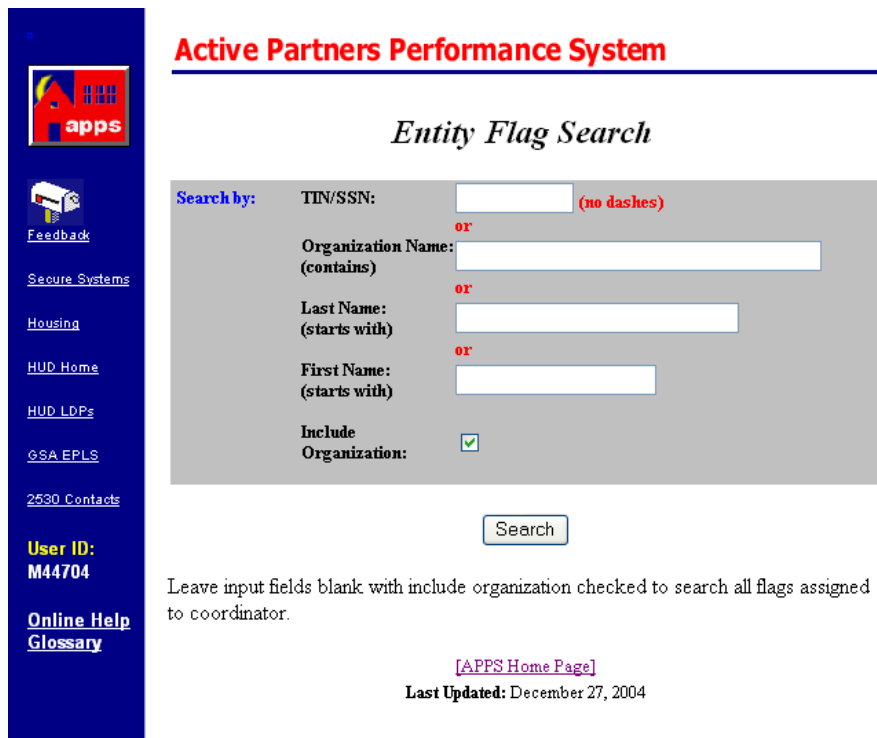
apps

Feedback

Secure Systems

Housing

HUD Home

HUD LDPs

GSA EPLS

2530 Contacts

User ID:
M44704

Online Help
Glossary

Active Partners Performance System

Entity Flag Search

Search by: TIN/SSN: (no dashes)

or

Organization Name: (contains)

or

Last Name: (starts with)

or

First Name: (starts with)

Include Organization:

Search

Leave input fields blank with include organization checked to search all flags assigned to coordinator.

[APPS Home Page]

Last Updated: December 27, 2004